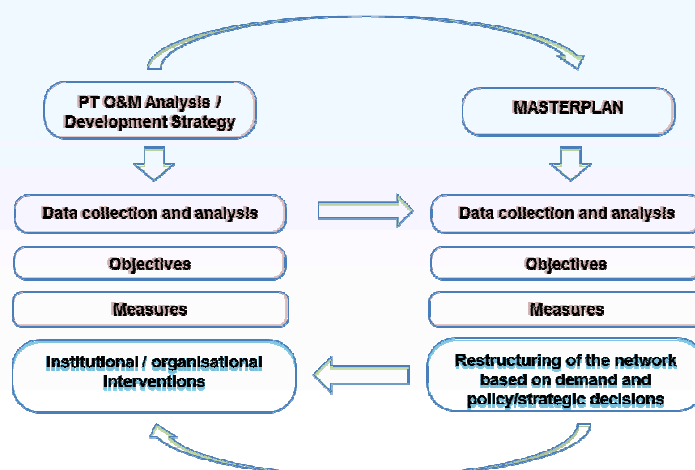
PT O&M Analysis / Development Strategy

MASTERPLAN

Data collection and analysis

Objectives

Measures

Institutional / organisational interventions

Data collection and analysis

Objectives

Measures

Restructuring of the network based on demand and policy/strategic decisions